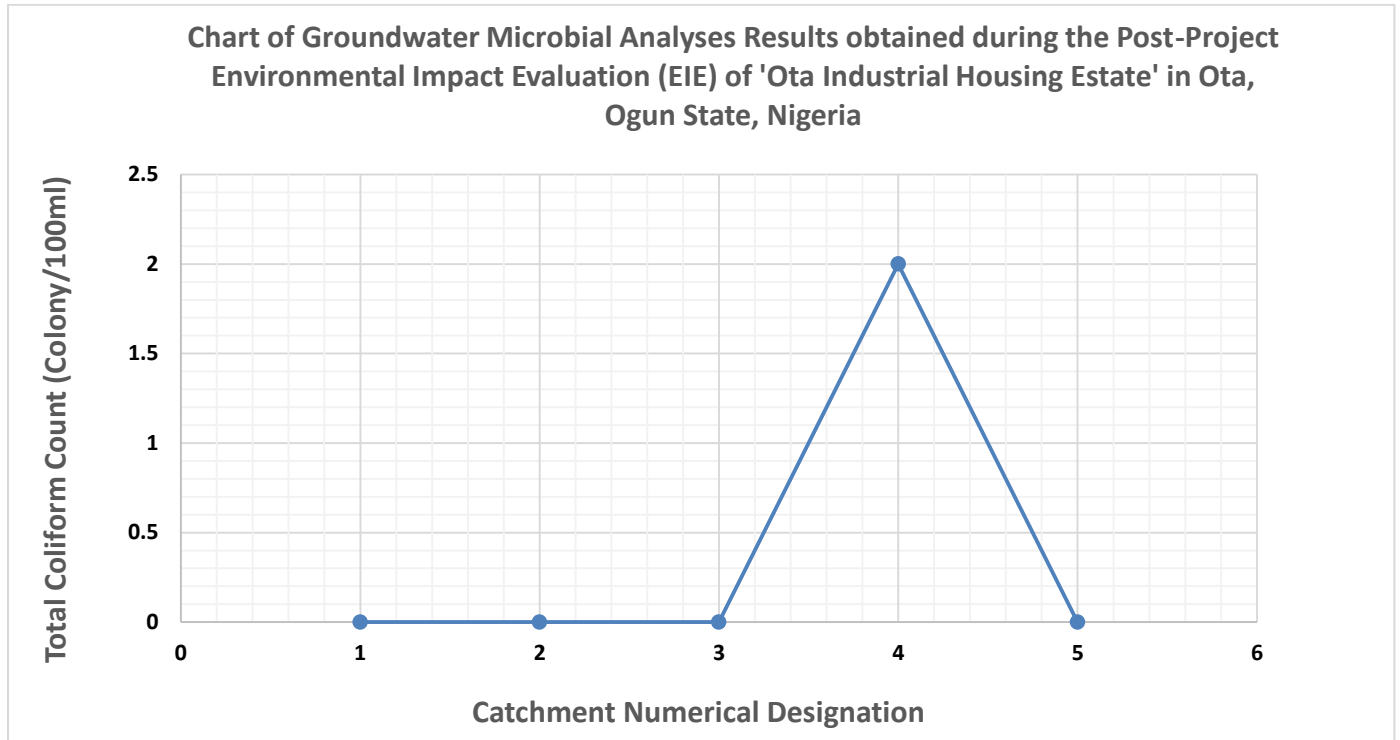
Chart of Groundwater Microbial Analyses Results obtained during the Post-Project Environmental Impact Evaluation (EIE) of 'Ota Industrial Housing Estate' in Ota, Ogun State, Nigeria

Total Coliform Count (Colony/100ml)

2.5
2
1.5
1
0.5
0

0 1 2 3 4 5 6

Catchment Numerical Designation